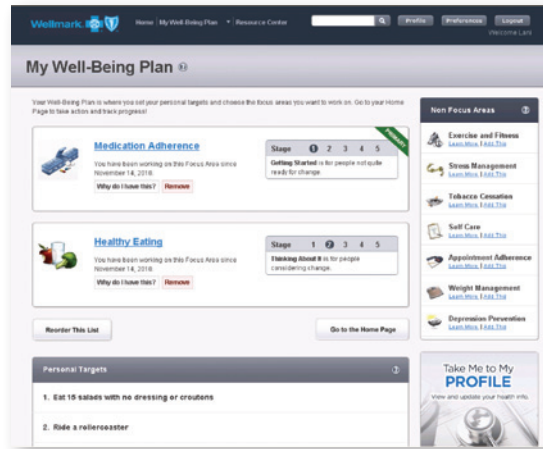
Wellmark

Home | My Well-Being Plan | Resource Center

Profile | Preferences | Logout

Welcome Lani

My Well-Being Plan

Your Well-Being Plan is where you set your personal targets and choose the focus areas you want to work on. Go to your Home Page to take action and track progress!

Medication Adherence

You have been working on this Focus Area since November 14, 2018.

Why do I have this? | Remove

PRIMARY

Stage 1 2 3 4 5

Getting Started is for people not quite ready for change.

Healthy Eating

You have been working on this Focus Area since November 14, 2018.

Why do I have this? | Remove

Stage 1 2 3 4 5

Thinking About It is for people considering change.

Reorder This List

Go to the Home Page

Personal Targets

1. Eat 15 salads with no dressing or croutons

2. Ride a rollercoaster

Non Focus Areas

Exercise and Fitness
Learn More | Add This

Stress Management
Learn More | Add This

Tobacco Cessation
Learn More | Add This

Self Care
Learn More | Add This

Appointment Adherence
Learn More | Add This

Weight Management
Learn More | Add This

Depression Prevention
Learn More | Add This

Take Me to My PROFILE

View and update your health info.